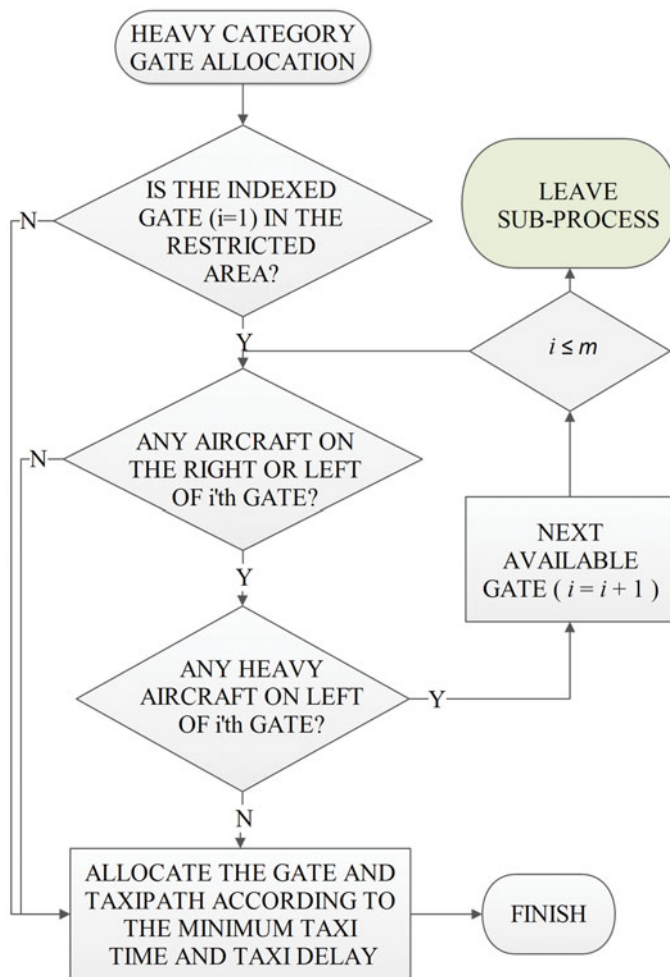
HEAVY CATEGORY GATE ALLOCATION

IS THE INDEXED GATE (i=1) IN THE RESTRICTED AREA?

N

LEAVE SUB-PROCESS

Y

$i \leq m$

ANY AIRCRAFT ON THE RIGHT OR LEFT OF i'th GATE?

N

Y

NEXT AVAILABLE GATE ( $i = i + 1$ )

ANY HEAVY AIRCRAFT ON LEFT OF i'th GATE?

Y

N

ALLOCATE THE GATE AND TAXIPATH ACCORDING TO THE MINIMUM TAXI TIME AND TAXI DELAY

FINISH